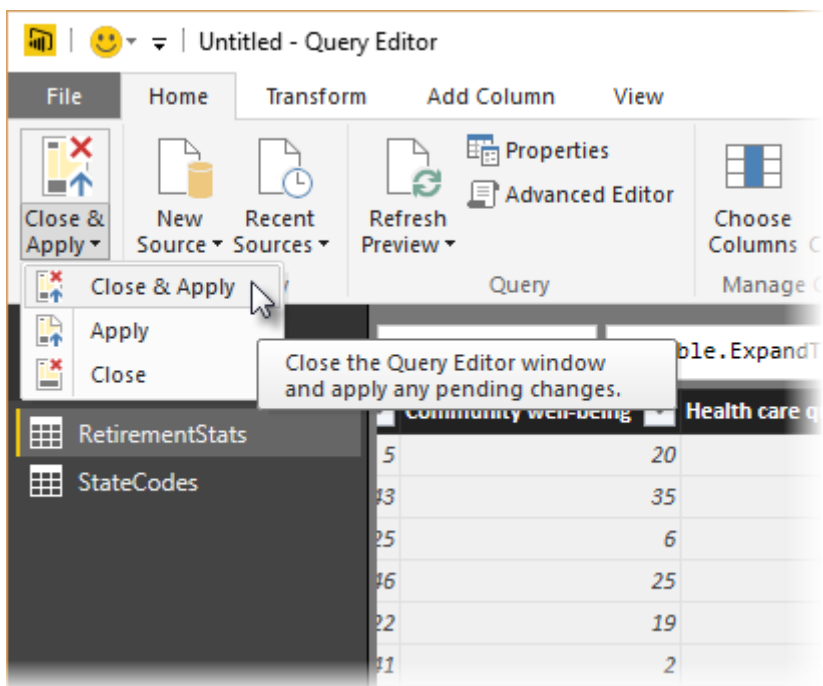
Untitled - Query Editor

File Home Transform Add Column View

Close & Apply ▾

New Source ▾

Recent Sources ▾

Refresh Preview ▾

Properties

Advanced Editor

Query

Choose Columns

Manage

Close & Apply

Apply

Close

Close the Query Editor window and apply any pending changes.

ble.ExpandT

Community well-being

Health care q

RetirementStats

StateCodes

| | Community well-being |
|---|---|
| 5 | 20 |
| 43 | 35 |
| 25 | 6 |
| 46 | 25 |
| 22 | 19 |
| 41 | 2 |